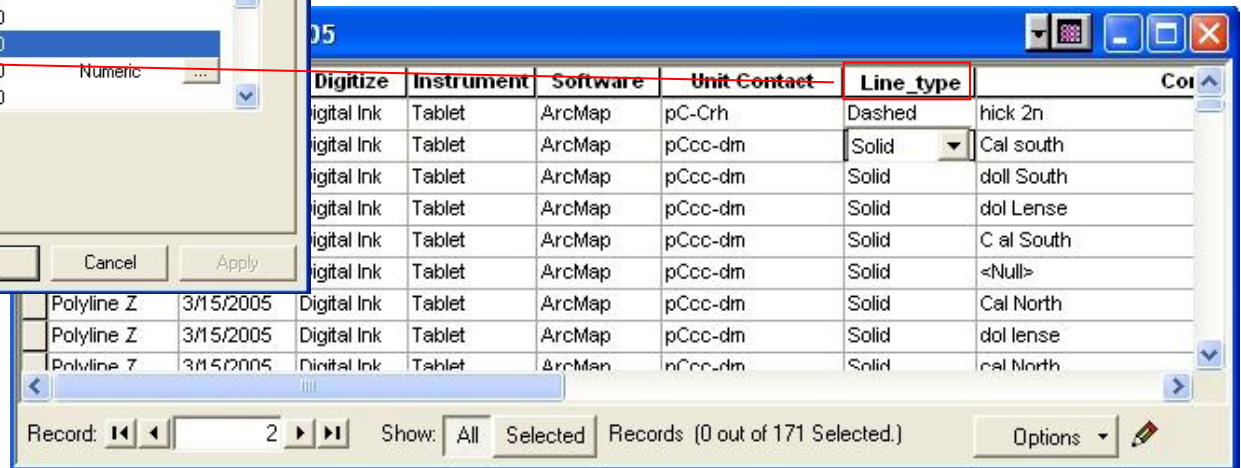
0
0
0 Numeric ...
0

Cancel Apply

05

| | | | Digitize | Instrument | Software | Unit Contact | Line_type | Co |
|---|---|---|---|---|---|---|---|---|
| | | | igital Ink | Tablet | ArcMap | pC-Crh | Dashed | hick 2n |
| | | | igital Ink | Tablet | ArcMap | pCcc-dm | Solid | Cal south |
| | | | igital Ink | Tablet | ArcMap | pCcc-dm | Solid | doll South |
| | | | igital Ink | Tablet | ArcMap | pCcc-dm | Solid | dol Lense |
| | | | igital Ink | Tablet | ArcMap | pCcc-dm | Solid | C al South |
| | | | igital Ink | Tablet | ArcMap | pCcc-dm | Solid | <Null> |
| | Polyline Z | 3/15/2005 | Digital Ink | Tablet | ArcMap | pCcc-dm | Solid | Cal North |
| | Polyline Z | 3/15/2005 | Digital Ink | Tablet | ArcMap | pCcc-dm | Solid | dol lense |
| | Polyline Z | 3/15/2005 | Digital Ink | Tablet | ArcMap | pCcc-dm | Solid | cal North |

Record: 2 Show: All Selected Records (0 out of 171 Selected.) Options